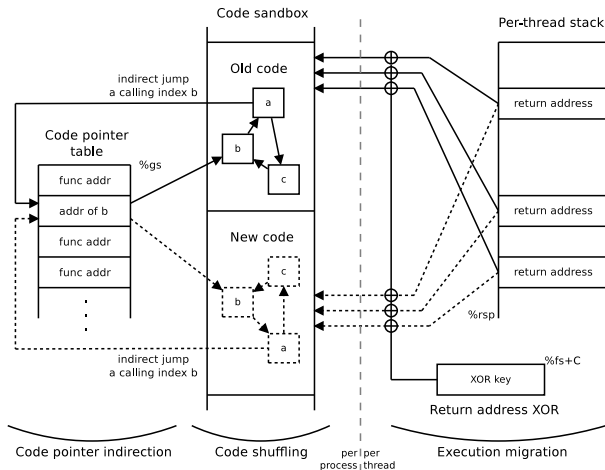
Code sandbox

Per-thread stack

Old code

indirect jump
a calling index b

a

b

c

Code pointer table

%gs

func addr

addr of b

func addr

func addr

return address

return address

return address

New code

c

b

a

%rsp

indirect jump
a calling index b

%fs+C

XOR key

Return address XOR

Code pointer indirection

Code shuffling

per process

per thread

Execution migration